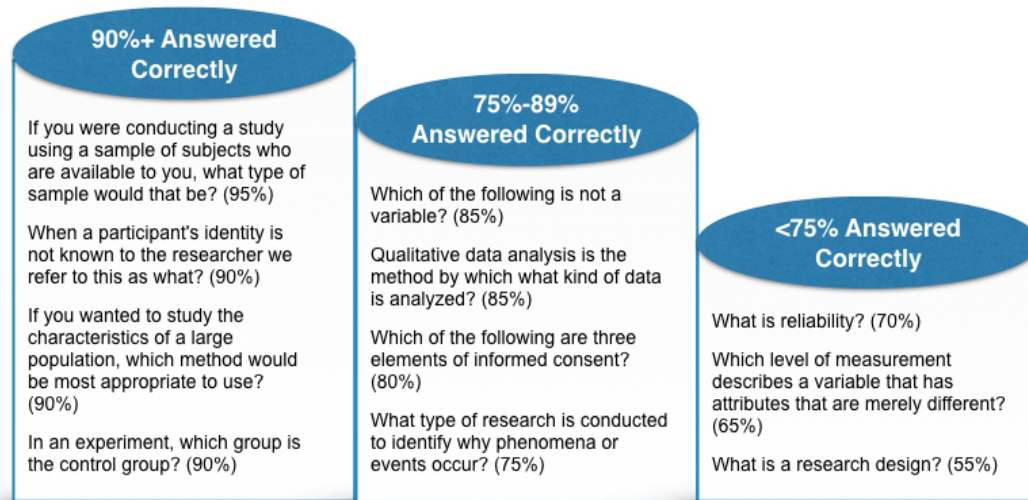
90%+ Answered Correctly

If you were conducting a study using a sample of subjects who are available to you, what type of sample would that be? (95%)

When a participant's identity is not known to the researcher we refer to this as what? (90%)

If you wanted to study the characteristics of a large population, which method would be most appropriate to use? (90%)

In an experiment, which group is the control group? (90%)

75%-89% Answered Correctly

Which of the following is not a variable? (85%)

Qualitative data analysis is the method by which what kind of data is analyzed? (85%)

Which of the following are three elements of informed consent? (80%)

What type of research is conducted to identify why phenomena or events occur? (75%)

<75% Answered Correctly

What is reliability? (70%)

Which level of measurement describes a variable that has attributes that are merely different? (65%)

What is a research design? (55%)